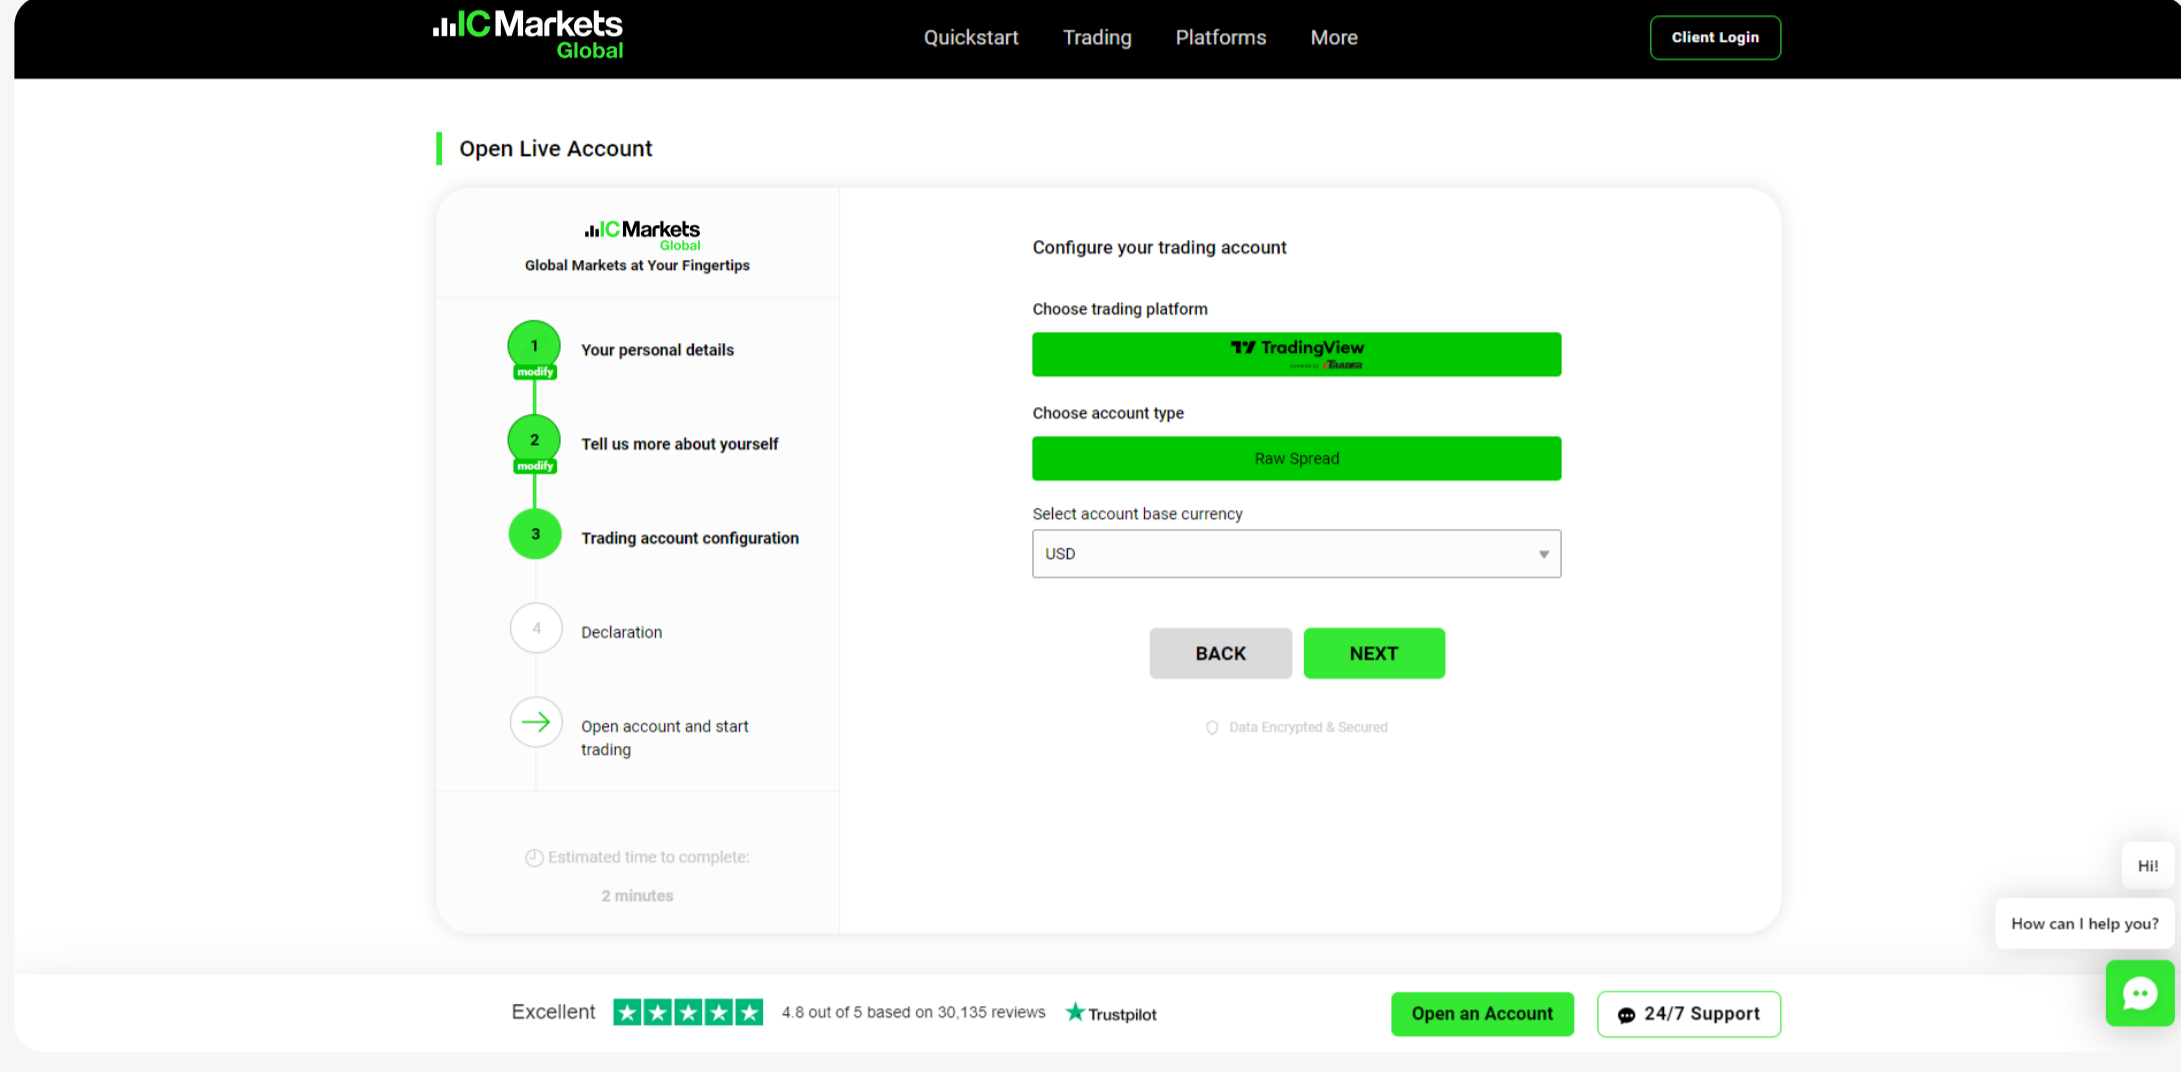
ICMarkets Global

Quickstart Trading Platforms More

Client Login

Open Live Account

ICMarkets Global

Global Markets at Your Fingertips

1 modify Your personal details

2 modify Tell us more about yourself

3 Trading account configuration

4 Declaration

Open account and start trading

Estimated time to complete:

2 minutes

Configure your trading account

Choose trading platform

TradingView

Choose account type

Raw Spread

Select account base currency

USD

BACK NEXT

Data Encrypted & Secured

Hi!

How can I help you?

Excellent 4.8 out of 5 based on 30,135 reviews Trustpilot

Open an Account

24/7 Support